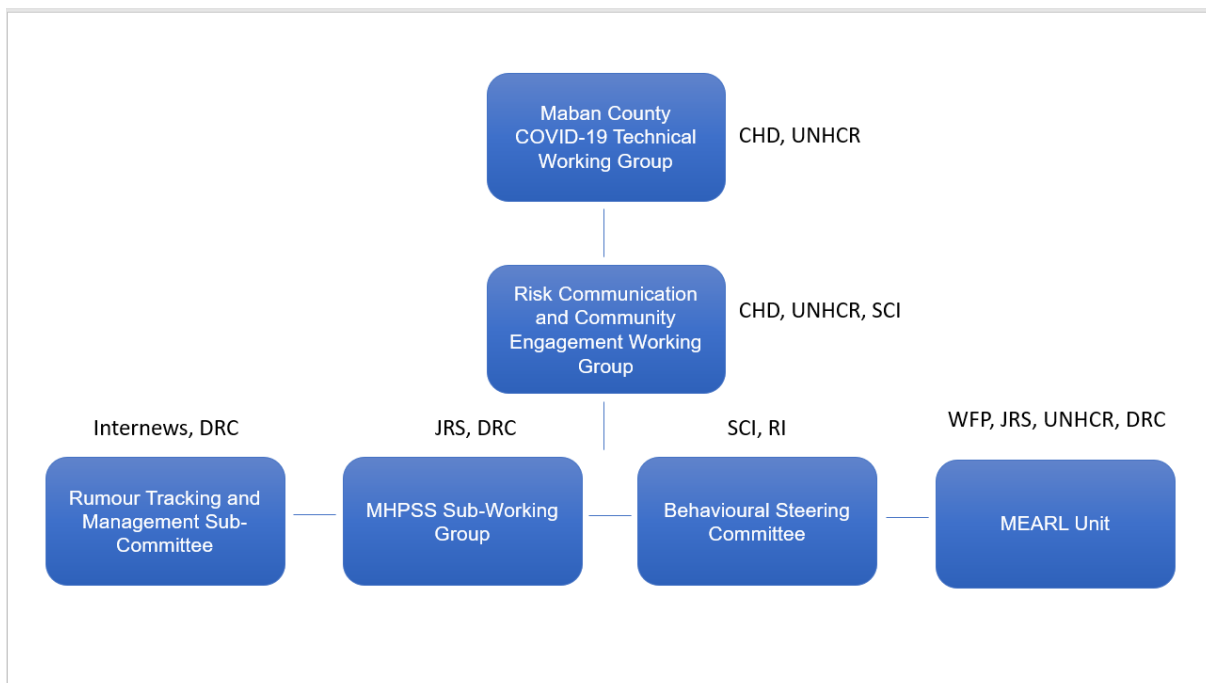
Maban County COVID-19 Technical Working Group

CHD, UNHCR

Risk Communication and Community Engagement Working Group

CHD, UNHCR, SCI

Internews, DRC

JRS, DRC

SCI, RI

WFP, JRS, UNHCR, DRC

Rumour Tracking and Management Sub-Committee

MHPSS Sub-Working Group

Behavioural Steering Committee

MEARL Unit